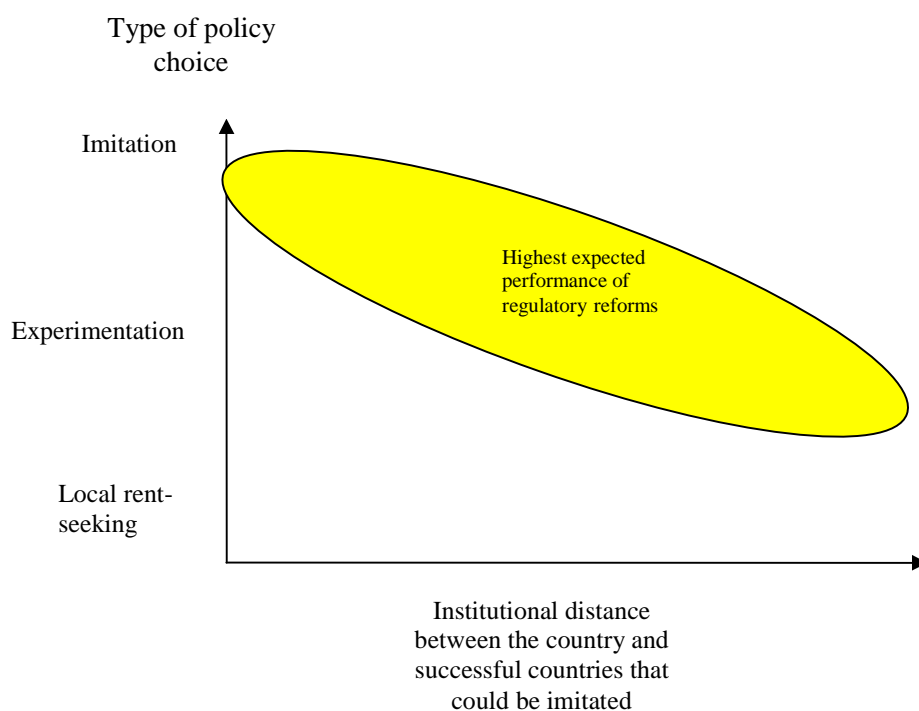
Type of policy choice

Imitation

Experimentation

Local rent-seeking

Highest expected performance of regulatory reforms

Institutional distance between the country and successful countries that could be imitated